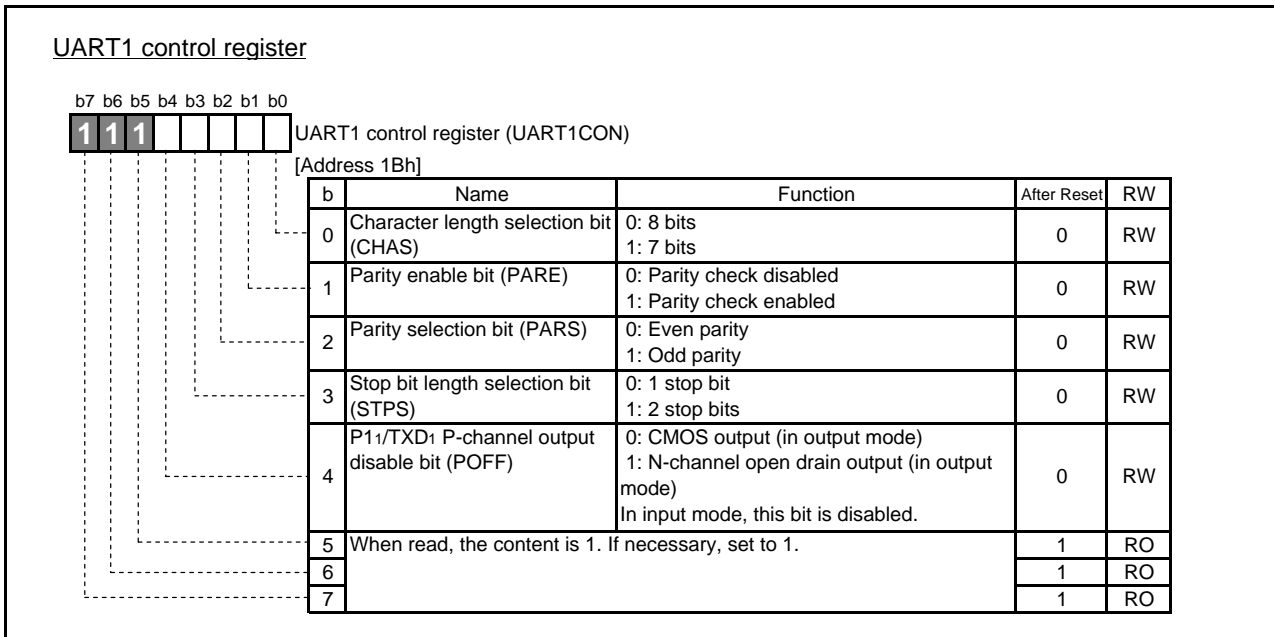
UART1 control register

b7 b6 b5 b4 b3 b2 b1 b0

1 1 1

UART1 control register (UART1CON)

[Address 1Bh]

| b | Name | Function | After Reset | RW |
|---|---|---|---|---|
| 0 | Character length selection bit (CHAS) | 0: 8 bits<br>1: 7 bits | 0 | RW |
| 1 | Parity enable bit (PARE) | 0: Parity check disabled<br>1: Parity check enabled | 0 | RW |
| 2 | Parity selection bit (PARS) | 0: Even parity<br>1: Odd parity | 0 | RW |
| 3 | Stop bit length selection bit (STPS) | 0: 1 stop bit<br>1: 2 stop bits | 0 | RW |
| 4 | P1$_1$/TXD$_1$ P-channel output disable bit (POFF) | 0: CMOS output (in output mode)<br>1: N-channel open drain output (in output mode)<br>In input mode, this bit is disabled. | 0 | RW |
| 5 | When read, the content is 1. If necessary, set to 1. | | 1 | RO |
| 6 | | | 1 | RO |
| 7 | | | 1 | RO |